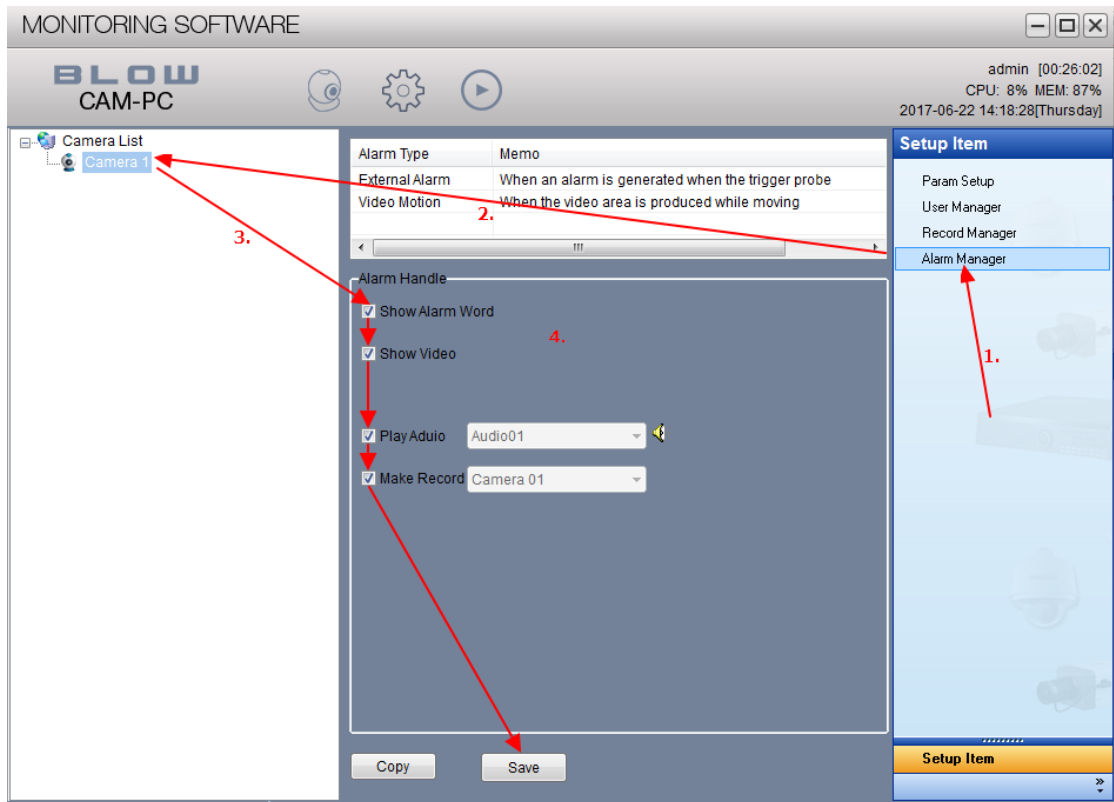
MONITORING SOFTWARE

BLOW
CAM-PC

admin [00:26:02]
CPU: 8% MEM: 87%
2017-06-22 14:18:28[Thursday]

Camera List
Camera 1

| Alarm Type | Memo |
|---|---|
| External Alarm | When an alarm is generated when the trigger probe |
| Video Motion | When the video area is produced while moving |

2.

3.

Alarm Handle
Show Alarm Word
4.
Show Video
Play Aduio Audio01
Make Record Camera 01

Copy
Save

Setup Item
Param Setup
User Manager
Record Manager
Alarm Manager
1.

Setup Item